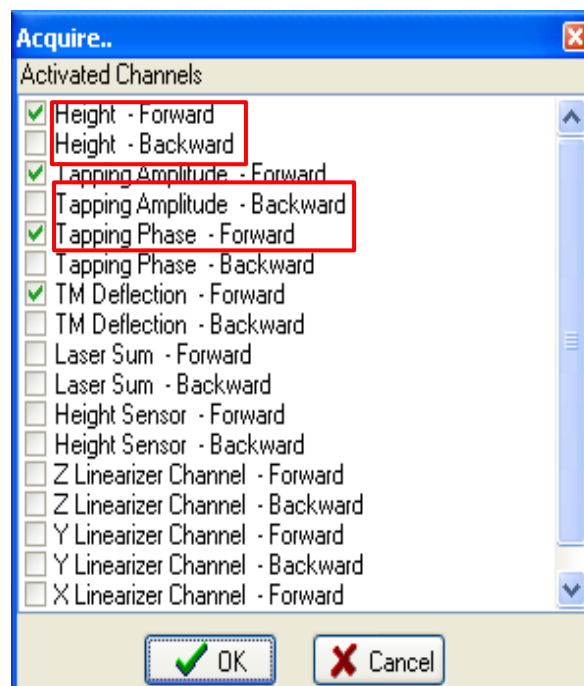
Acquire..

Activated Channels

Height - Forward
Height - Backward
Tapping Amplitude - Forward
Tapping Amplitude - Backward
Tapping Phase - Forward
Tapping Phase - Backward
TM Deflection - Forward
TM Deflection - Backward
Laser Sum - Forward
Laser Sum - Backward
Height Sensor - Forward
Height Sensor - Backward
Z Linearizer Channel - Forward
Z Linearizer Channel - Backward
Y Linearizer Channel - Forward
Y Linearizer Channel - Backward
X Linearizer Channel - Forward

OK
Cancel